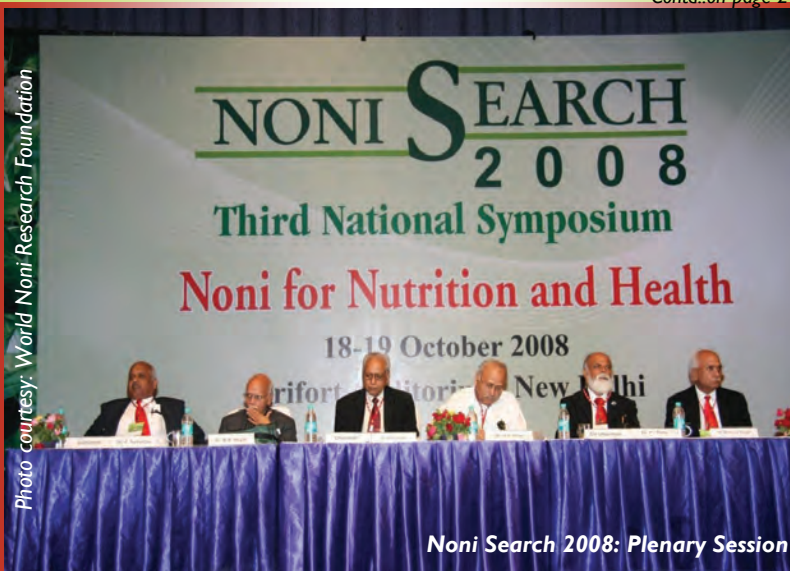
Contd..on page 2

Photo courtesy: World Noni Research Foundation

NONI SEARCH
2 0 0 8
Third National Symposium
Noni for Nutrition and Health
18-19 October 2008
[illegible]rifort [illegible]itori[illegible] New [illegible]lhi

Noni Search 2008: Plenary Session